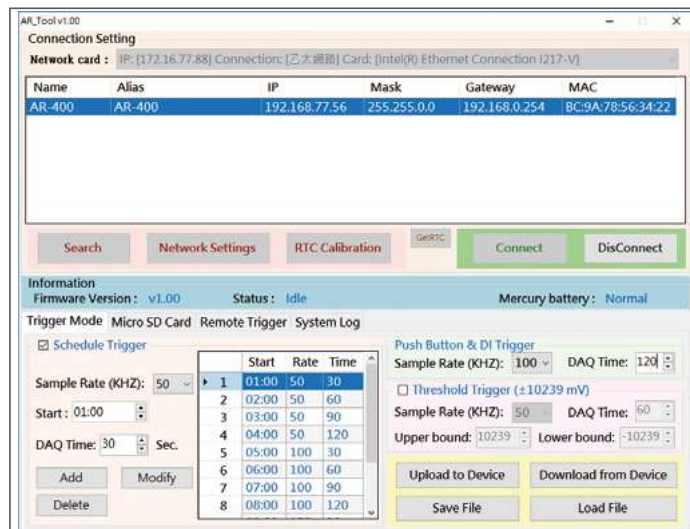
AR_Tool v1.00

Connection Setting

Network card : IP: [172.16.77.88] Connection: [乙太網路] Card: [Intel(R) Ethernet Connection I217-V]

| Name | Alias | IP | Mask | Gateway | MAC |
|---|---|---|---|---|---|
| AR-400 | AR-400 | 192.168.77.56 | 255.255.0.0 | 192.168.0.254 | BC:9A:78:56:34:22 |

Search Network Settings RTC Calibration GetRTC Connect DisConnect

Information
Firmware Version : v1.00 Status : Idle Mercury battery : Normal

Trigger Mode Micro SD Card Remote Trigger System Log

☑ Schedule Trigger

Sample Rate (KHZ): 50

Start : 01:00

DAQ Time: 30 Sec.

Add Modify

Delete

| | Start | Rate | Time |
|---|---|---|---|
| 1 | 01:00 | 50 | 30 |
| 2 | 02:00 | 50 | 60 |
| 3 | 03:00 | 50 | 90 |
| 4 | 04:00 | 50 | 120 |
| 5 | 05:00 | 100 | 30 |
| 6 | 06:00 | 100 | 60 |
| 7 | 07:00 | 100 | 90 |
| 8 | 08:00 | 100 | 120 |

Push Button & DI Trigger
Sample Rate (KHZ): 100 DAQ Time: 120

☐ Threshold Trigger (±10239 mV)
Sample Rate (KHZ): 50 DAQ Time: 60
Upper bound: 10239 Lower bound: -10239

Upload to Device Download from Device

Save File Load File